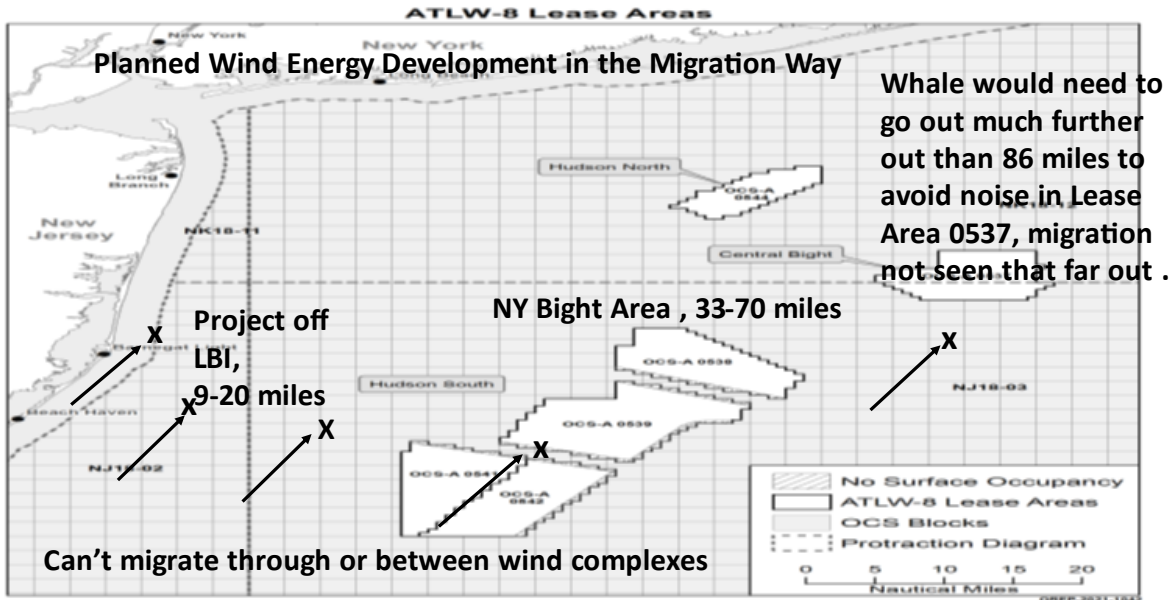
ATLW-8 Lease Areas

New York

New York

Planned Wind Energy Development in the Migration Way

Long Branch

New Jersey

NK18-11

Whale would need to go out much further out than 86 miles to avoid noise in Lease Area 0537, migration not seen that far out .

Hudson North

OCS-A 0544

Central Bight

NY Bight Area , 33-70 miles

Project off LBI, 9-20 miles

Barnegat Light

Beach Haven

Hudson South

OCS-A 0538

OCS-A 0539

OCS-A 0541

OCS-A 0542

NJ18-02

NJ18-03

x

x

x

x

x

No Surface Occupancy

ATLW-8 Lease Areas

OCS Blocks

Protraction Diagram

0 5 10 15 20

Nautical Miles

Can't migrate through or between wind complexes